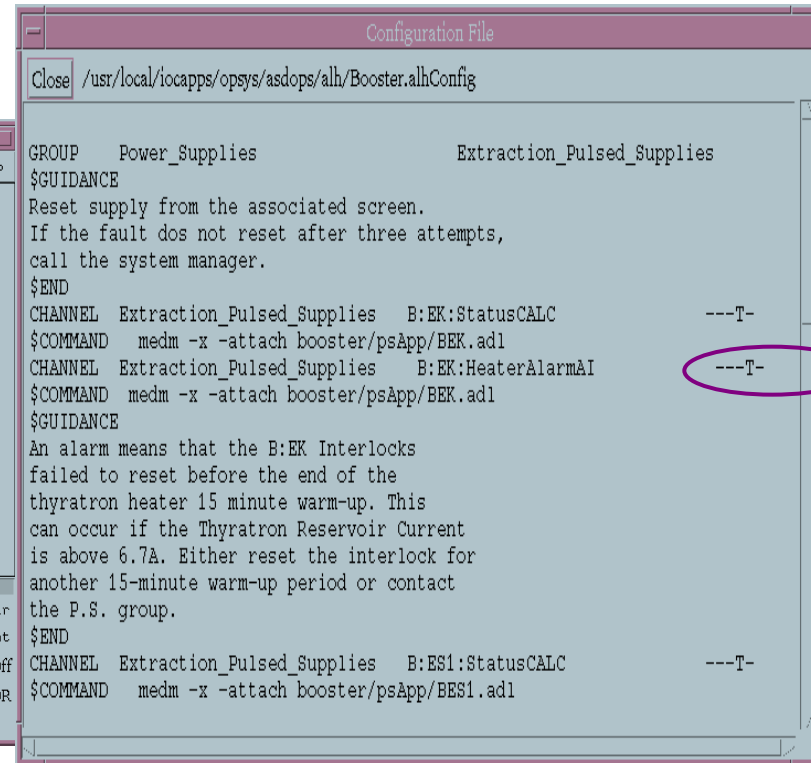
Configuration File

Close /usr/local/iocapps/opsys/asdops/alh/Booster.alhConfig

GROUP Power_Supplies Extraction_Pulsed_Supplies
$GUIDANCE
Reset supply from the associated screen.
If the fault dos not reset after three attempts,
call the system manager.
$END
CHANNEL Extraction_Pulsed_Supplies B:EK:StatusCALC ---T-
$COMMAND medm -x -attach booster/psApp/BEK.adl
CHANNEL Extraction_Pulsed_Supplies B:EK:HeaterAlarmAI ---T-
$COMMAND medm -x -attach booster/psApp/BEK.adl
$GUIDANCE
An alarm means that the B:EK Interlocks
failed to reset before the end of the
thyratron heater 15 minute warm-up. This
can occur if the Thyratron Reservoir Current
is above 6.7A. Either reset the interlock for
another 15-minute warm-up period or contact
the P.S. group.
$END
CHANNEL Extraction_Pulsed_Supplies B:ES1:StatusCALC ---T-
$COMMAND medm -x -attach booster/psApp/BES1.adl

r
t
ff
R